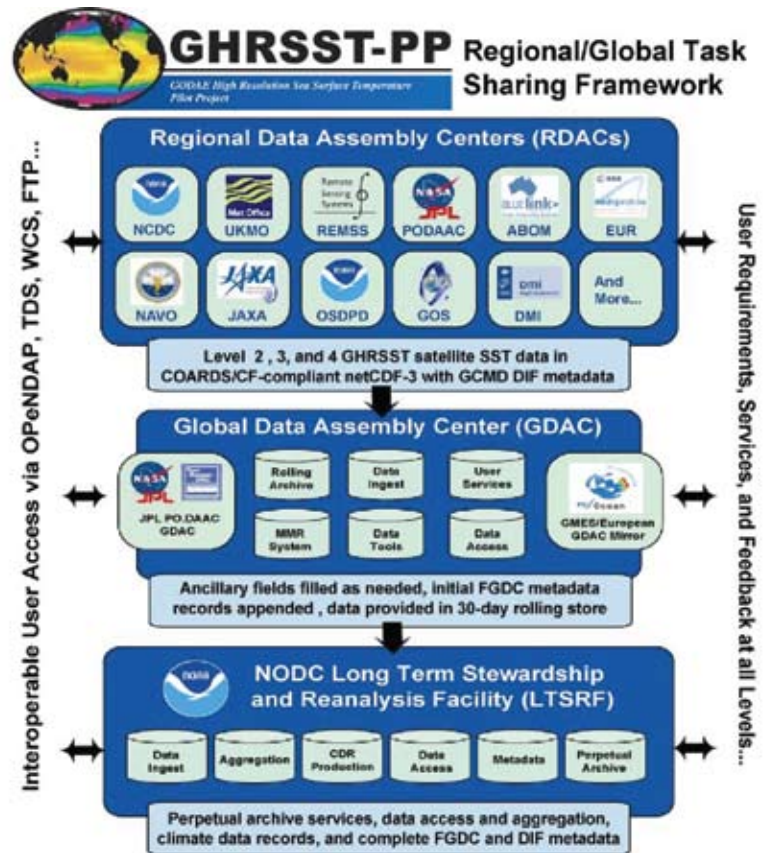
GHRSST-PP

GODAE High Resolution Sea Surface Temperature Pilot Project

Regional/Global Task Sharing Framework

Interoperable User Access via OPeNDAP, TDS, WCS, FTP...

Regional Data Assembly Centers (RDACs)

NCDC

Met Office

UKMO

Remote Sensing Systems

REMSS

NASA

JPL

PODAAC

ABOM

EUR

NAVO

JAXA

OSDPD

GOS

dmi

DMI

And More...

Level 2, 3, and 4 GHRSST satellite SST data in COARDS/CF-compliant netCDF-3 with GCMD DIF metadata

Global Data Assembly Center (GDAC)

NASA

JPL

JPL PO.DAAC GDAC

Rolling Archive

Data Ingest

User Services

MMR System

Data Tools

Data Access

MyOcean

GMES/European GDAC Mirror

Ancillary fields filled as needed, initial FGDC metadata records appended , data provided in 30-day rolling store

NODC Long Term Stewardship and Reanalysis Facility (LTSRF)

Data Ingest

Aggregation

CDR Production

Data Access

Metadata

Perpetual Archive

Perpetual archive services, data access and aggregation, climate data records, and complete FGDC and DIF metadata

User Requirements, Services, and Feedback at all Levels...